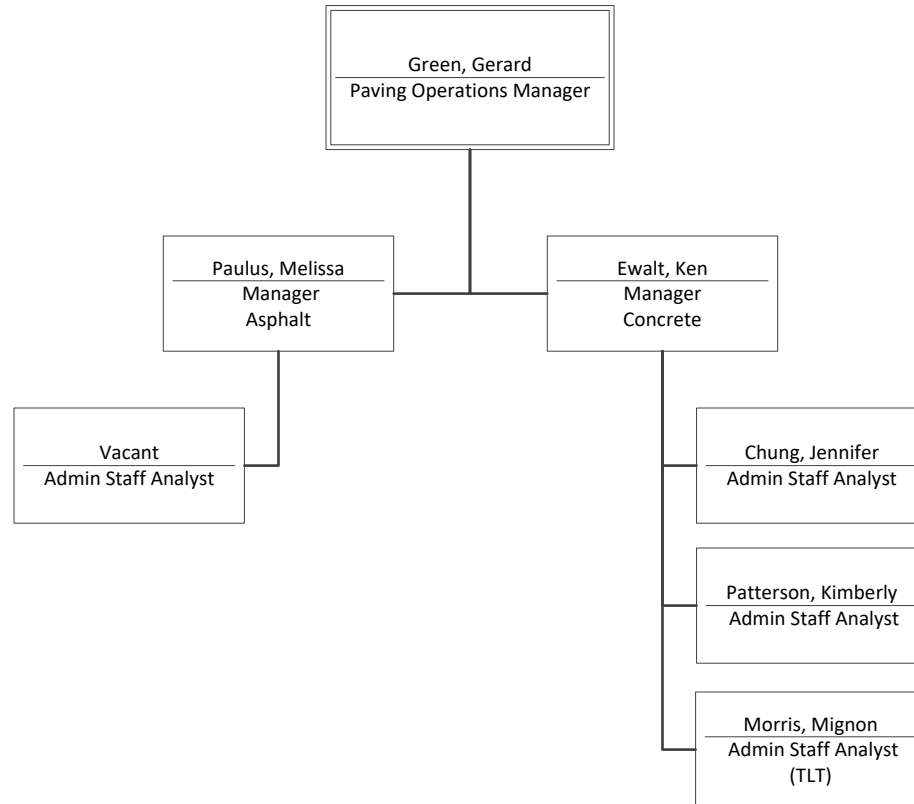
Green, Gerard
Paving Operations Manager

Paulus, Melissa
Manager
Asphalt

Ewalt, Ken
Manager
Concrete

Vacant
Admin Staff Analyst

Chung, Jennifer
Admin Staff Analyst

Patterson, Kimberly
Admin Staff Analyst

Morris, Mignon
Admin Staff Analyst
(TLT)